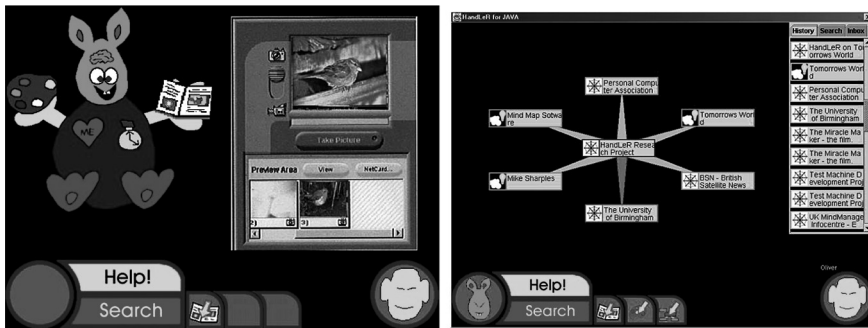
ME

Take Picture

Preview Area
View
NetCard...
2)
3)

Help!
Search

HandLeR for JAVA

Personal Computer Association
Mind Map Software
Tomorrows World
HandLeR Research Project
Mike Sharples
BSN - British Satellite News
The University of Birmingham

History
Search
Inbox
HandLeR on Tomorrows World
Tomorrows World
Personal Computer Association
The University of Birmingham
The Miracle Maker - the film.
The Miracle Maker - the film.
Test Machine Development Project
Test Machine Development Project
UK MindManager Infocentre - E

Oliver

Help!
Search